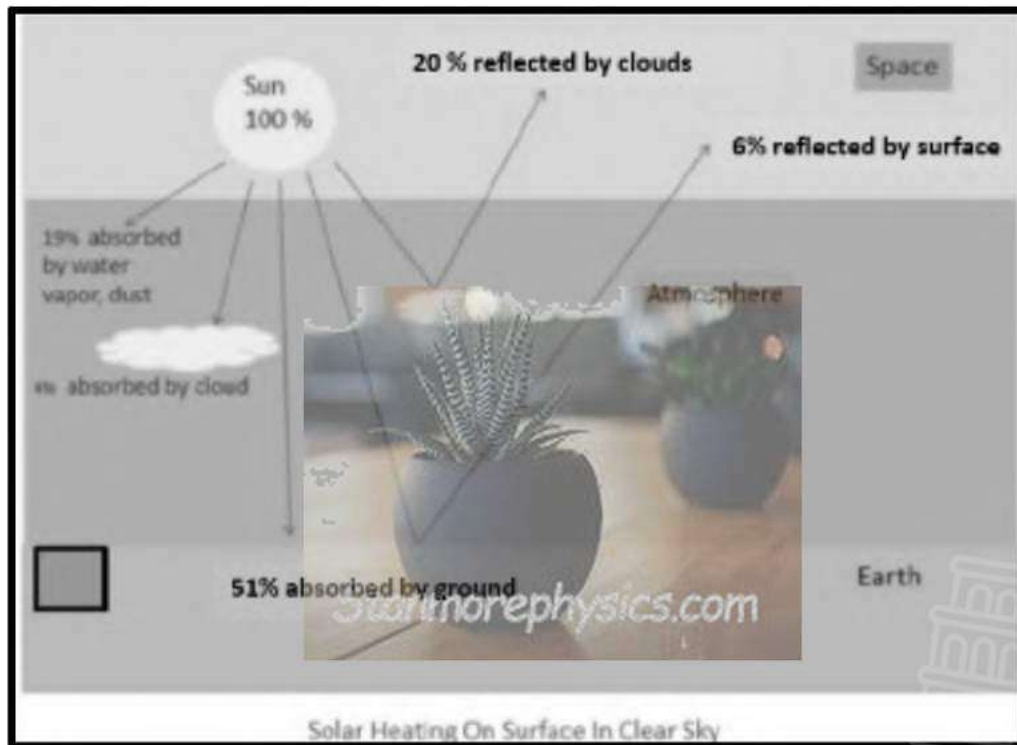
Sun
100 %

20 % reflected by clouds

Space

6% reflected by surface

19% absorbed by water vapor, dust

Atmosphere

4% absorbed by cloud

51% absorbed by ground

Earth

Stanmorephysics.com

Solar Heating On Surface In Clear Sky